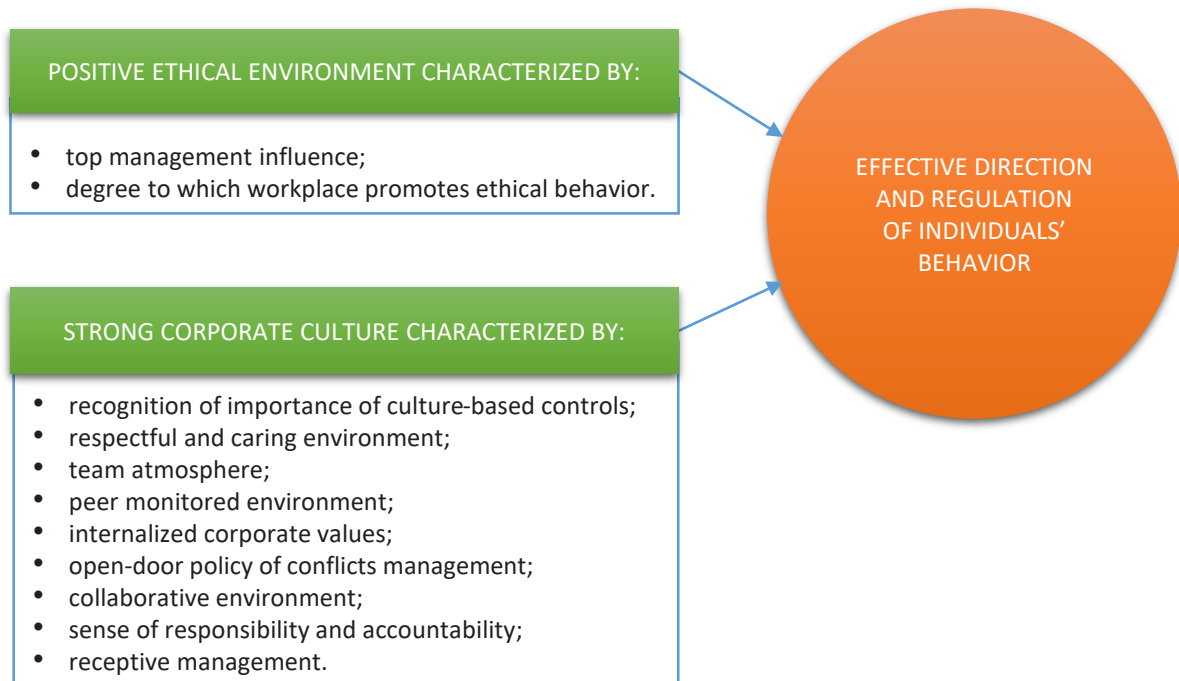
POSITIVE ETHICAL ENVIRONMENT CHARACTERIZED BY:

- top management influence;
- degree to which workplace promotes ethical behavior.

STRONG CORPORATE CULTURE CHARACTERIZED BY:

- recognition of importance of culture-based controls;
- respectful and caring environment;
- team atmosphere;
- peer monitored environment;
- internalized corporate values;
- open-door policy of conflicts management;
- collaborative environment;
- sense of responsibility and accountability;
- receptive management.

EFFECTIVE DIRECTION AND REGULATION OF INDIVIDUALS' BEHAVIOR